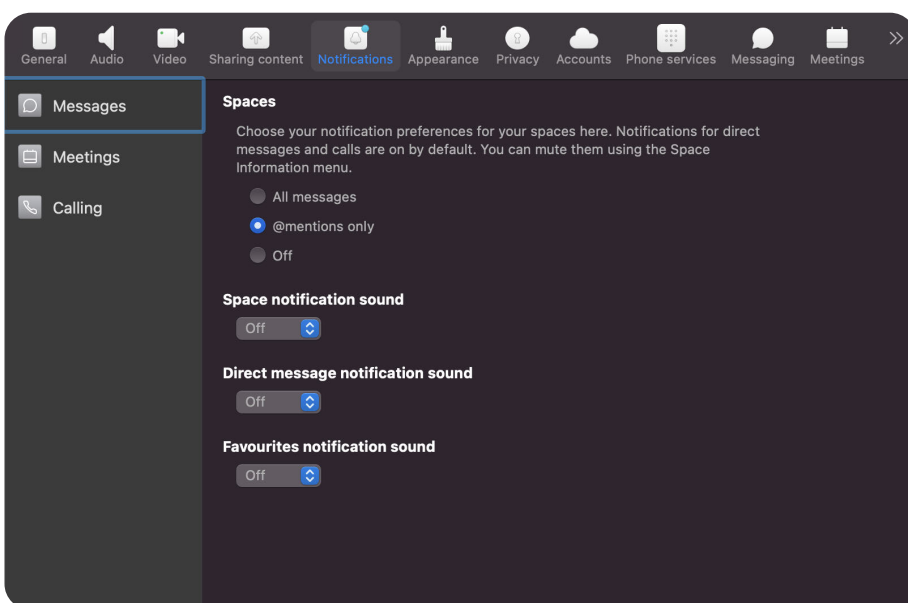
General Audio Video Sharing content Notifications Appearance Privacy Accounts Phone services Messaging Meetings »

Messages

Meetings

Calling

Spaces

Choose your notification preferences for your spaces here. Notifications for direct messages and calls are on by default. You can mute them using the Space Information menu.

All messages

@mentions only

Off

Space notification sound

Off

Direct message notification sound

Off

Favourites notification sound

Off